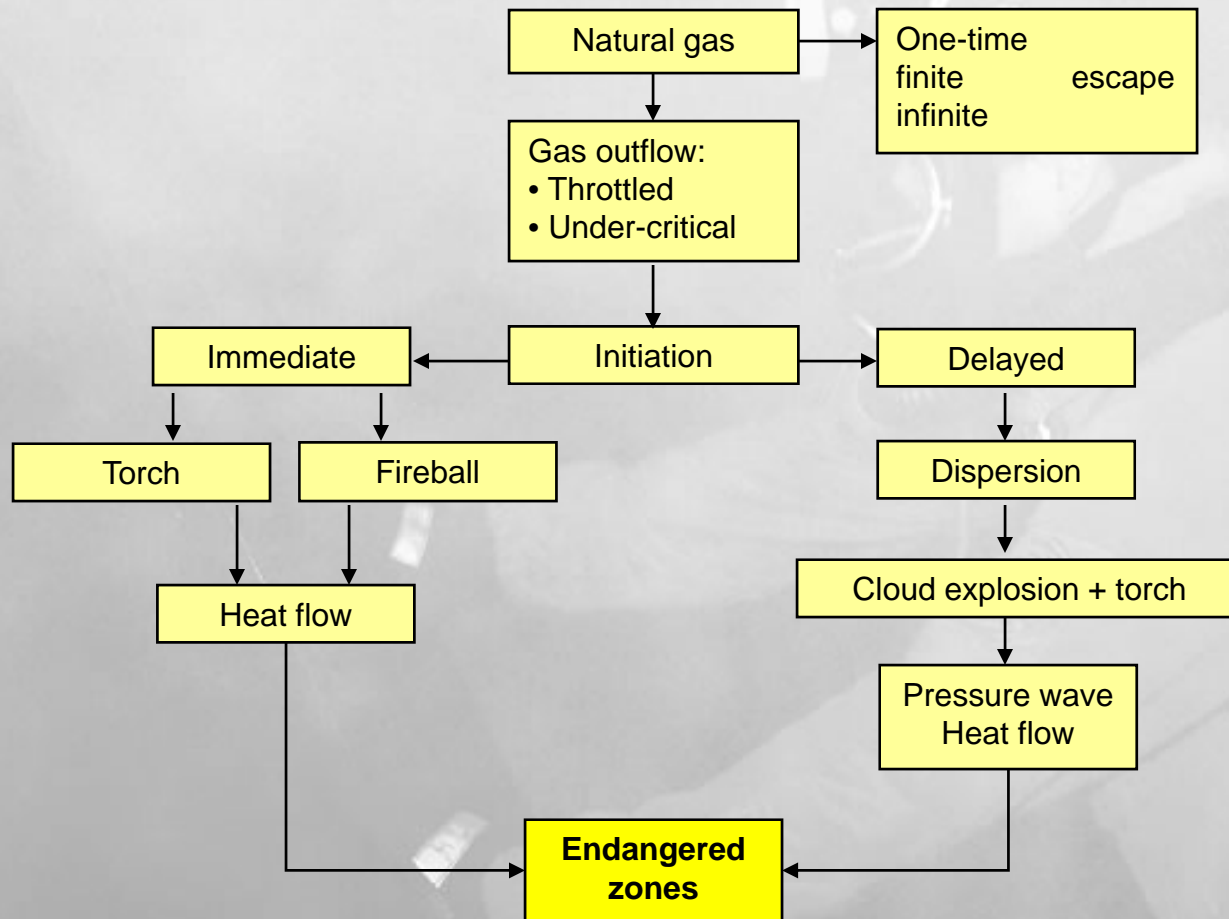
Natural gas

One-time
finite escape
infinite

Gas outflow:
• Throttled
• Under-critical

Immediate

Initiation

Delayed

Torch

Fireball

Dispersion

Heat flow

Cloud explosion + torch

Pressure wave
Heat flow

**Endangered zones**